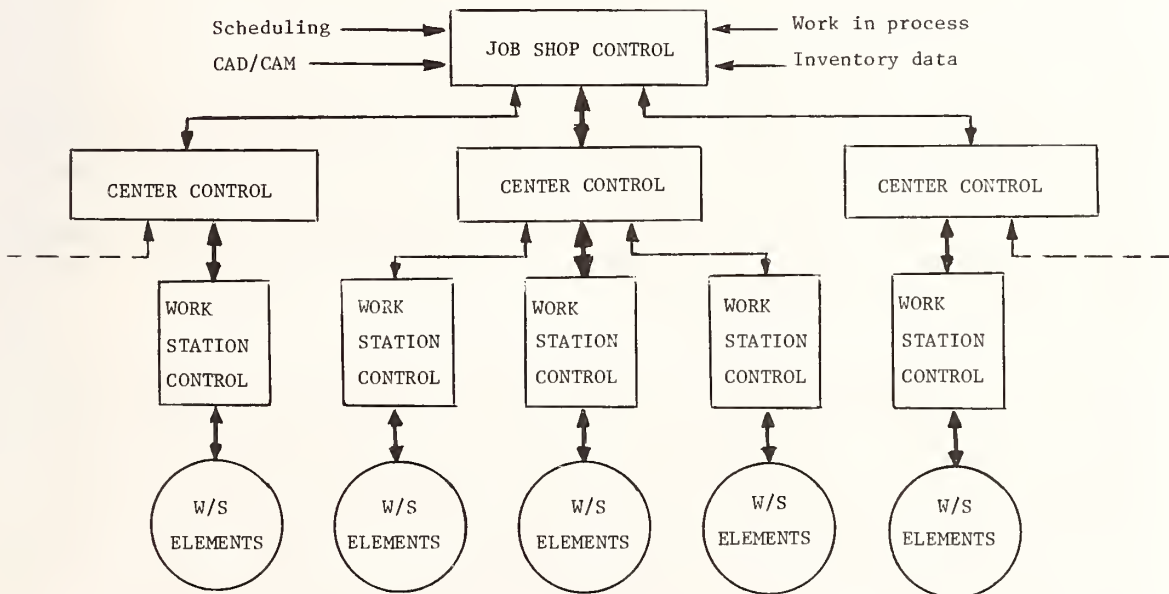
Scheduling

CAD/CAM

JOB SHOP CONTROL

Work in process

Inventory data

CENTER CONTROL

CENTER CONTROL

CENTER CONTROL

WORK STATION CONTROL

WORK STATION CONTROL

WORK STATION CONTROL

WORK STATION CONTROL

WORK STATION CONTROL

W/S ELEMENTS

W/S ELEMENTS

W/S ELEMENTS

W/S ELEMENTS

W/S ELEMENTS